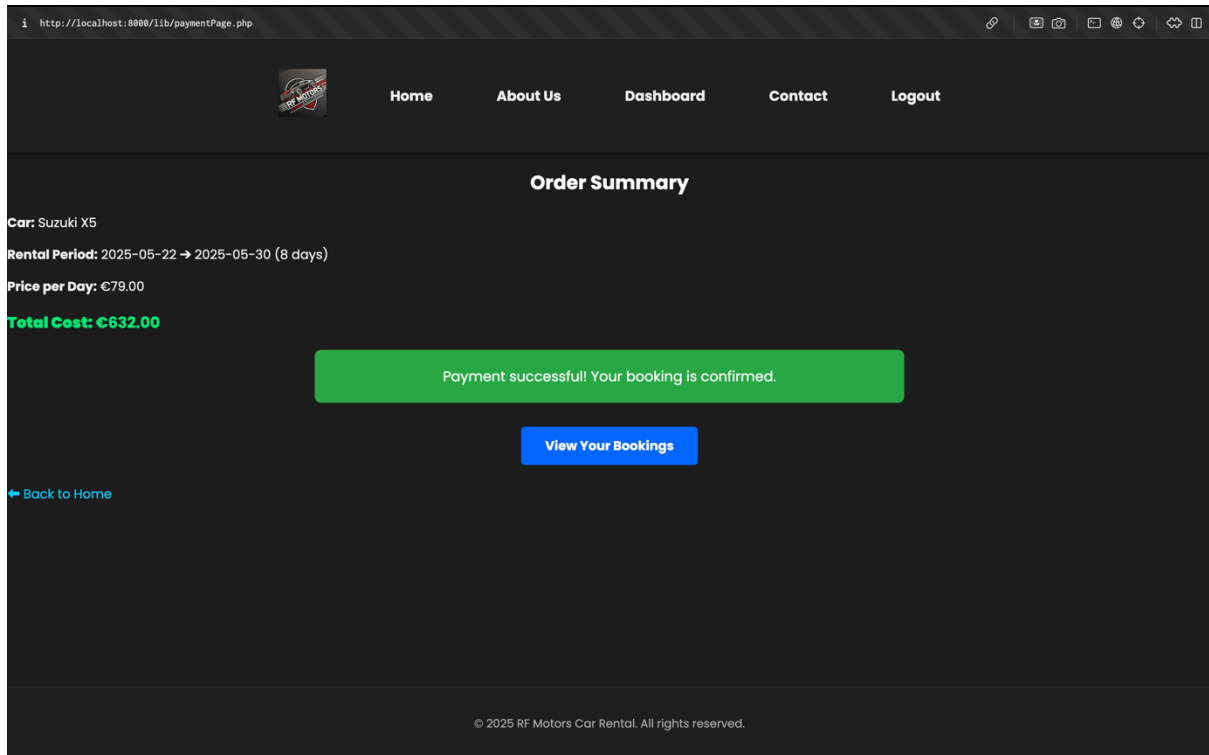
i http://localhost:8000/lib/paymentPage.php

RF MOTORS

Home About Us Dashboard Contact Logout

Order Summary

Car: Suzuki X5

Rental Period: 2025-05-22 → 2025-05-30 (8 days)

Price per Day: €79.00

Total Cost: €632.00

Payment successful! Your booking is confirmed.

View Your Bookings

⬅ Back to Home

© 2025 RF Motors Car Rental. All rights reserved.